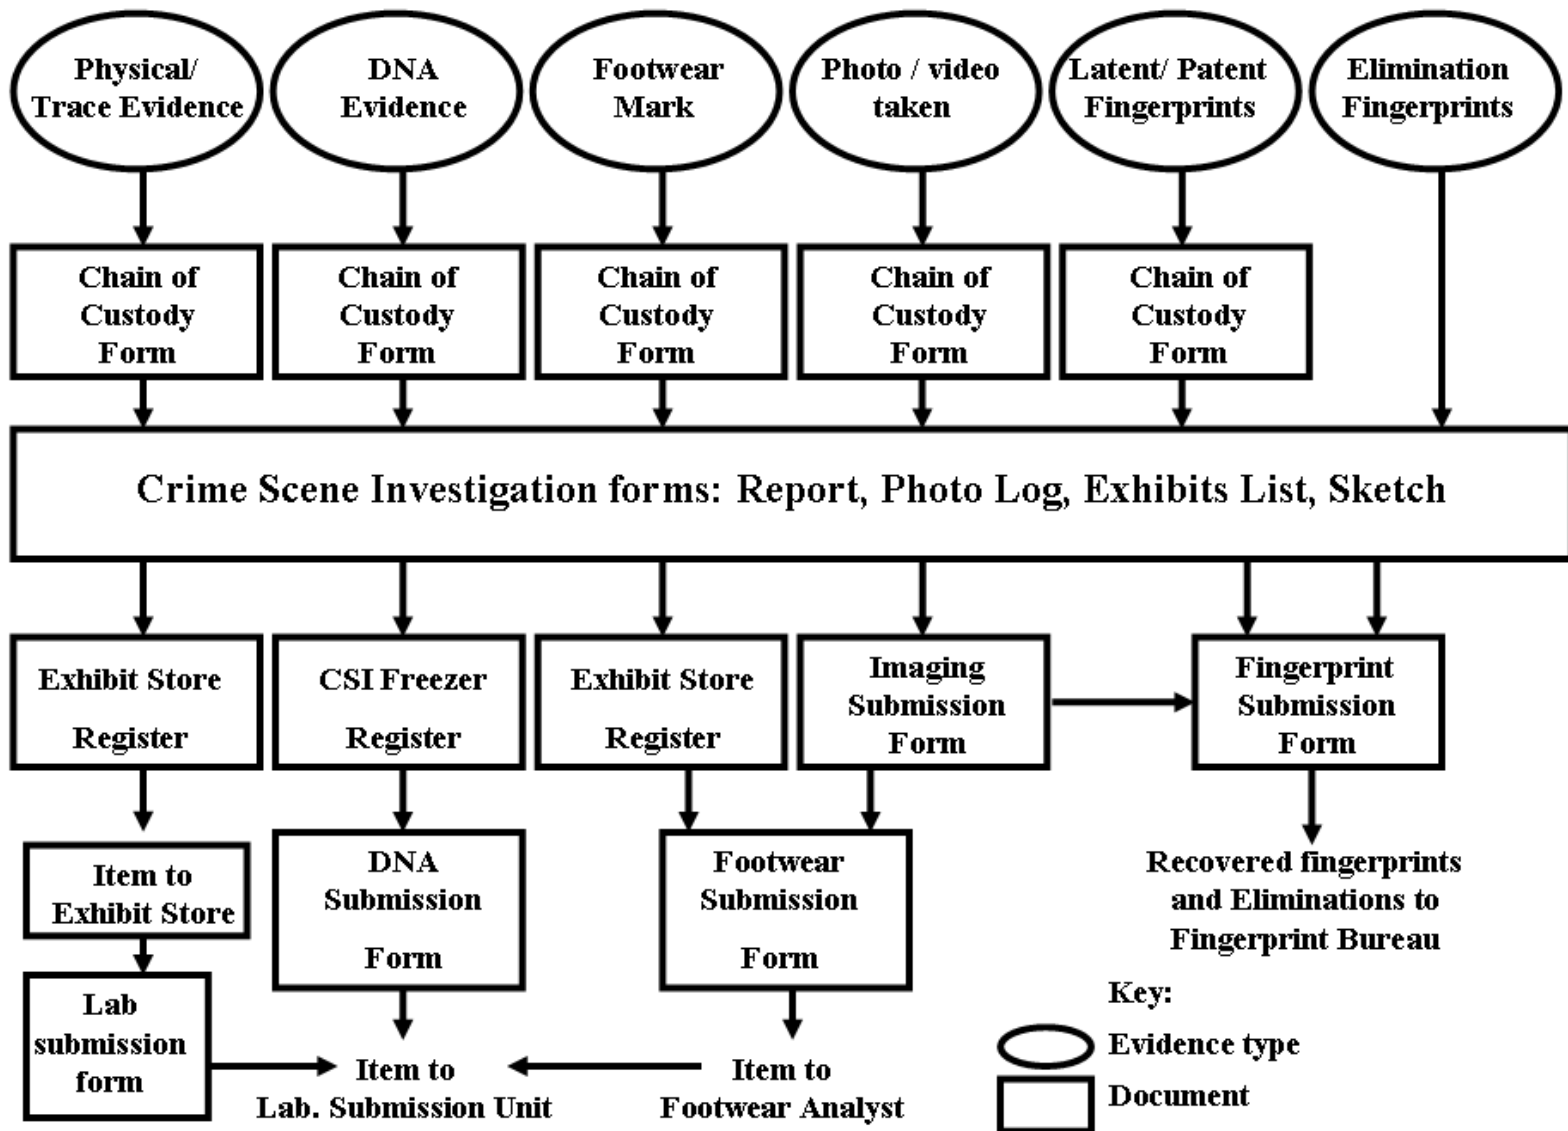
Physical/ Trace Evidence

DNA Evidence

Footwear Mark

Photo / video taken

Latent/ Patent Fingerprints

Elimination Fingerprints

Chain of Custody Form

Chain of Custody Form

Chain of Custody Form

Chain of Custody Form

Chain of Custody Form

Crime Scene Investigation forms: Report, Photo Log, Exhibits List, Sketch

Exhibit Store Register

CSI Freezer Register

Exhibit Store Register

Imaging Submission Form

Fingerprint Submission Form

Item to Exhibit Store

DNA Submission Form

Footwear Submission Form

Recovered fingerprints and Eliminations to Fingerprint Bureau

Lab submission form

Item to Lab. Submission Unit

Item to Footwear Analyst

Key:

Evidence type

Document